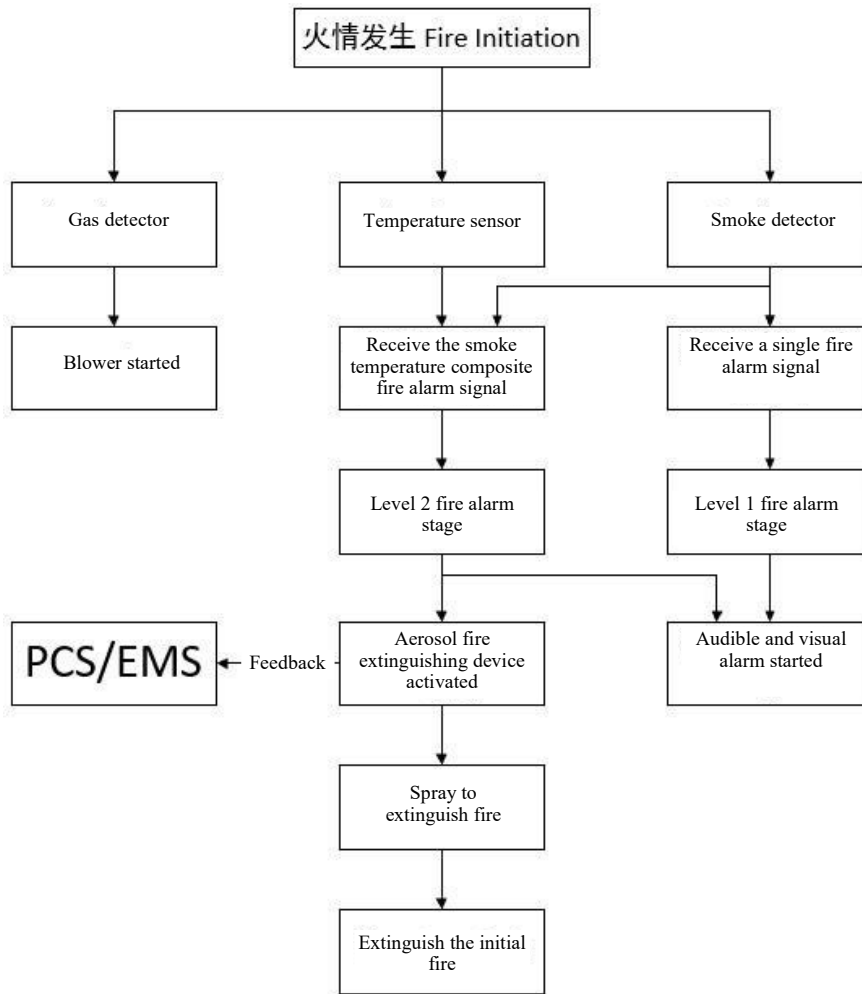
火情发生 Fire Initiation

Gas detector

Temperature sensor

Smoke detector

Blower started

Receive the smoke temperature composite fire alarm signal

Receive a single fire alarm signal

Level 2 fire alarm stage

Level 1 fire alarm stage

PCS/EMS

Feedback

Aerosol fire extinguishing device activated

Audible and visual alarm started

Spray to extinguish fire

Extinguish the initial fire